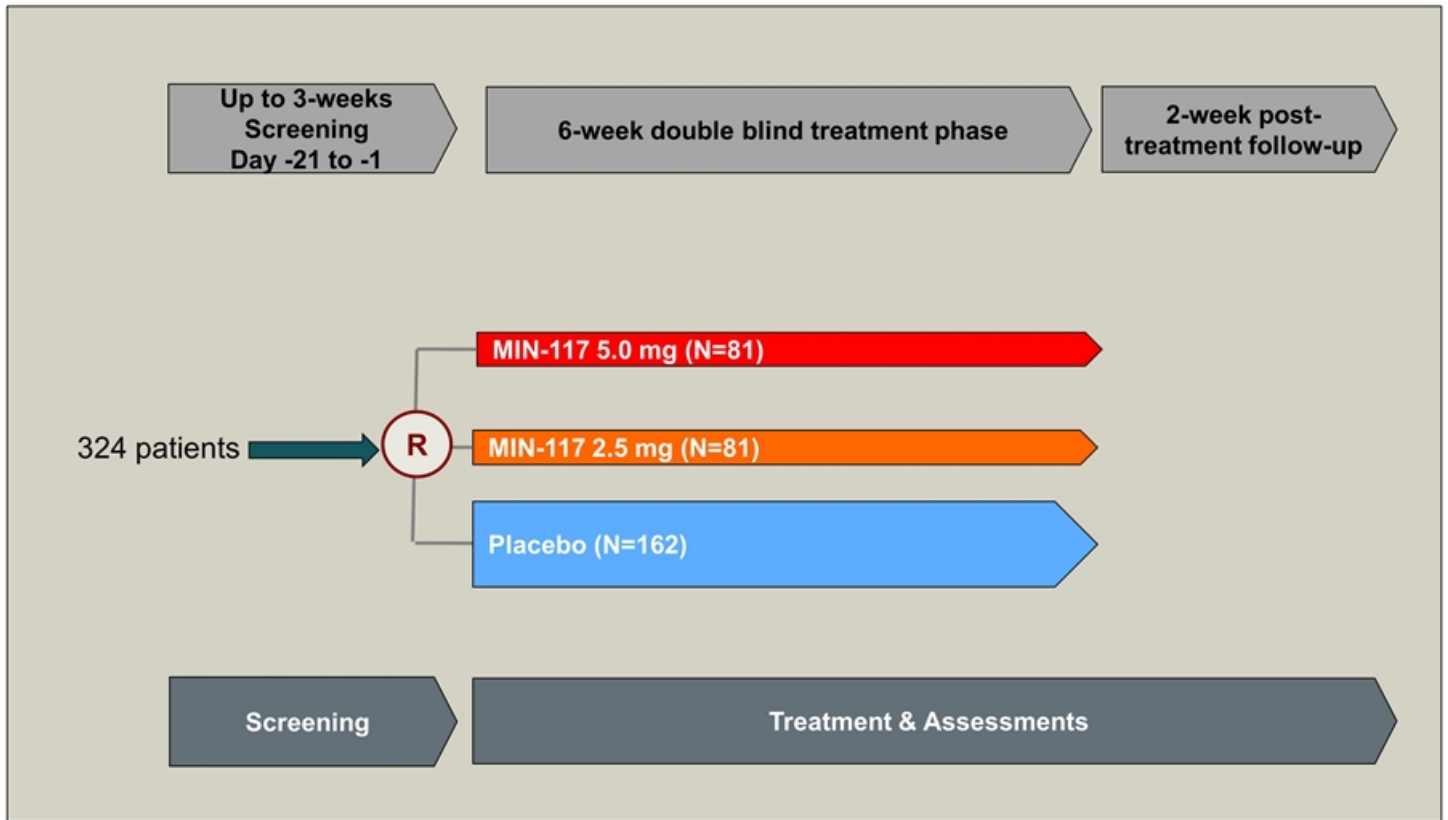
Up to 3-weeks Screening Day -21 to -1

6-week double blind treatment phase

2-week post-treatment follow-up

MIN-117 5.0 mg (N=81)

324 patients

R

MIN-117 2.5 mg (N=81)

Placebo (N=162)

Screening

Treatment & Assessments